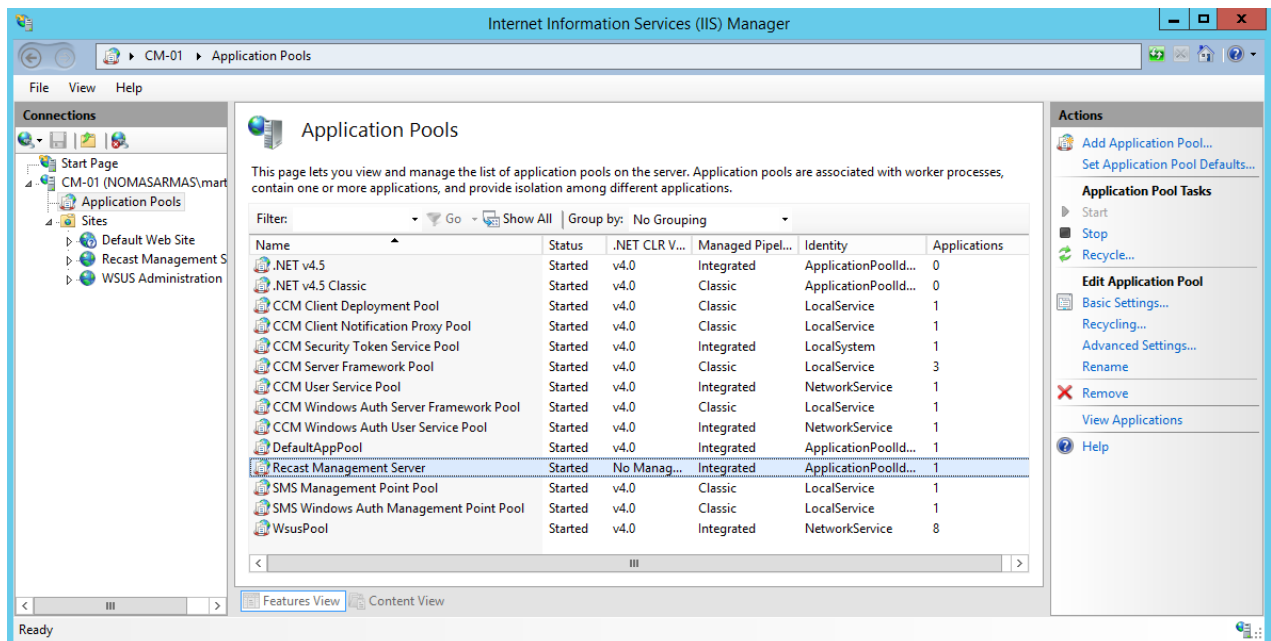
Internet Information Services (IIS) Manager

CM-01 ▸ Application Pools

File View Help

Connections

Start Page
CM-01 (NOMASARMAS\mart
Application Pools
Sites
Default Web Site
Recast Management S
WSUS Administration

Application Pools

This page lets you view and manage the list of application pools on the server. Application pools are associated with worker processes, contain one or more applications, and provide isolation among different applications.

Filter: Go Show All Group by: No Grouping

| Name | Status | .NET CLR V... | Managed Pipel... | Identity | Applications |
|---|---|---|---|---|---|
| .NET v4.5 | Started | v4.0 | Integrated | ApplicationPoolId... | 0 |
| .NET v4.5 Classic | Started | v4.0 | Classic | ApplicationPoolId... | 0 |
| CCM Client Deployment Pool | Started | v4.0 | Classic | LocalService | 1 |
| CCM Client Notification Proxy Pool | Started | v4.0 | Classic | LocalService | 1 |
| CCM Security Token Service Pool | Started | v4.0 | Integrated | LocalSystem | 1 |
| CCM Server Framework Pool | Started | v4.0 | Classic | LocalService | 3 |
| CCM User Service Pool | Started | v4.0 | Integrated | NetworkService | 1 |
| CCM Windows Auth Server Framework Pool | Started | v4.0 | Classic | LocalService | 1 |
| CCM Windows Auth User Service Pool | Started | v4.0 | Integrated | NetworkService | 1 |
| DefaultAppPool | Started | v4.0 | Integrated | ApplicationPoolId... | 1 |
| Recast Management Server | Started | No Manag... | Integrated | ApplicationPoolId... | 1 |
| SMS Management Point Pool | Started | v4.0 | Classic | LocalService | 1 |
| SMS Windows Auth Management Point Pool | Started | v4.0 | Classic | LocalService | 1 |
| WsusPool | Started | v4.0 | Integrated | NetworkService | 8 |

Features View Content View

Actions
Add Application Pool...
Set Application Pool Defaults...
Application Pool Tasks
Start
Stop
Recycle...
Edit Application Pool
Basic Settings...
Recycling...
Advanced Settings...
Rename
Remove
View Applications
Help

Ready